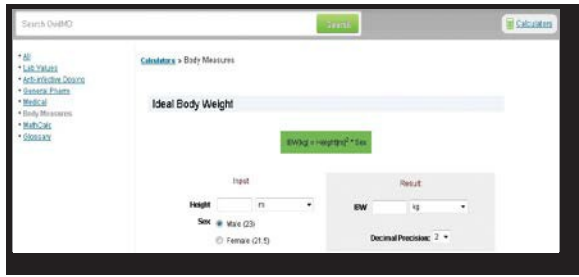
Search GlobalRPH

Search

Calculators

* All
* Lab Values
* Anti-infective Dosing
* General Pharm
* Medical
* Body Measures
* MathCalc
* Glossary

Calculators > Body Measures

Ideal Body Weight

IBW(kg) = Height(m)$^2$ * Sex

Input

Height m

Sex Male (23)

Female (21.5)

Result

IBW kg

Decimal Precision: 2